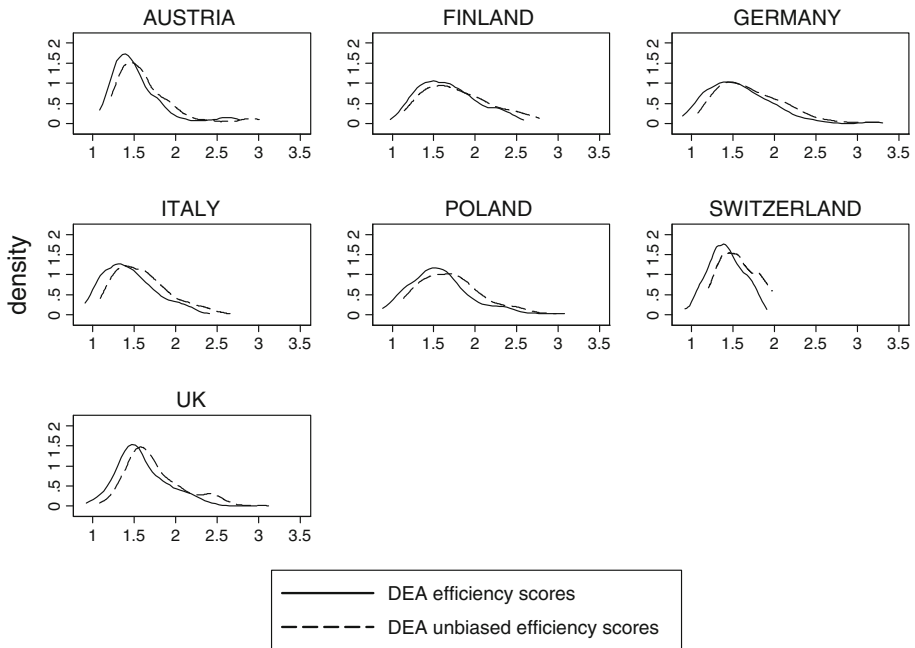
AUSTRIA

0 .5 1 1.5 2

1 1.5 2 2.5 3 3.5

FINLAND

0 .5 1 1.5 2

1 1.5 2 2.5 3 3.5

GERMANY

0 .5 1 1.5 2

1 1.5 2 2.5 3 3.5

density

ITALY

0 .5 1 1.5 2

1 1.5 2 2.5 3 3.5

POLAND

0 .5 1 1.5 2

1 1.5 2 2.5 3 3.5

SWITZERLAND

0 .5 1 1.5 2

1 1.5 2 2.5 3 3.5

UK

0 .5 1 1.5 2

1 1.5 2 2.5 3 3.5

DEA efficiency scores

DEA unbiased efficiency scores